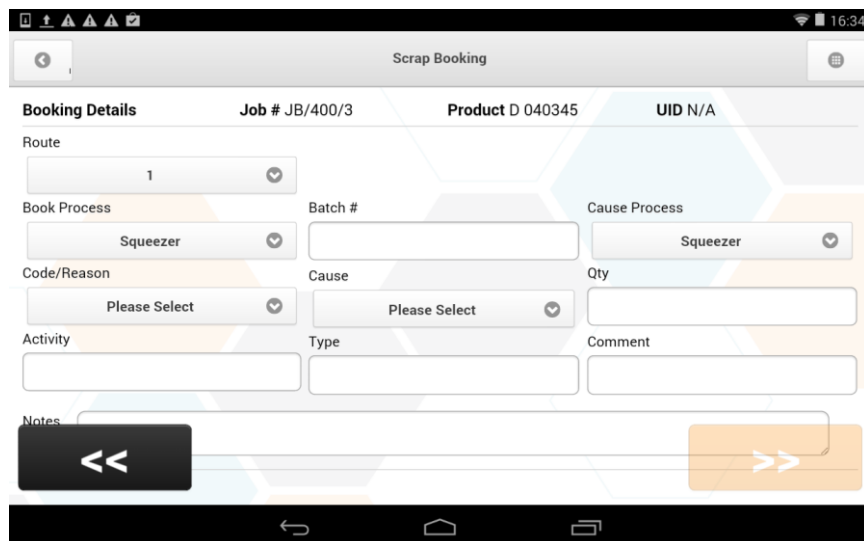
16:34

Scrap Booking

Booking Details Job # JB/400/3 Product D 040345 UID N/A

Route

1

Book Process

Squeezer

Batch #

Cause Process

Squeezer

Code/Reason

Please Select

Cause

Please Select

Qty

Activity

Type

Comment

Notes

<<

>>